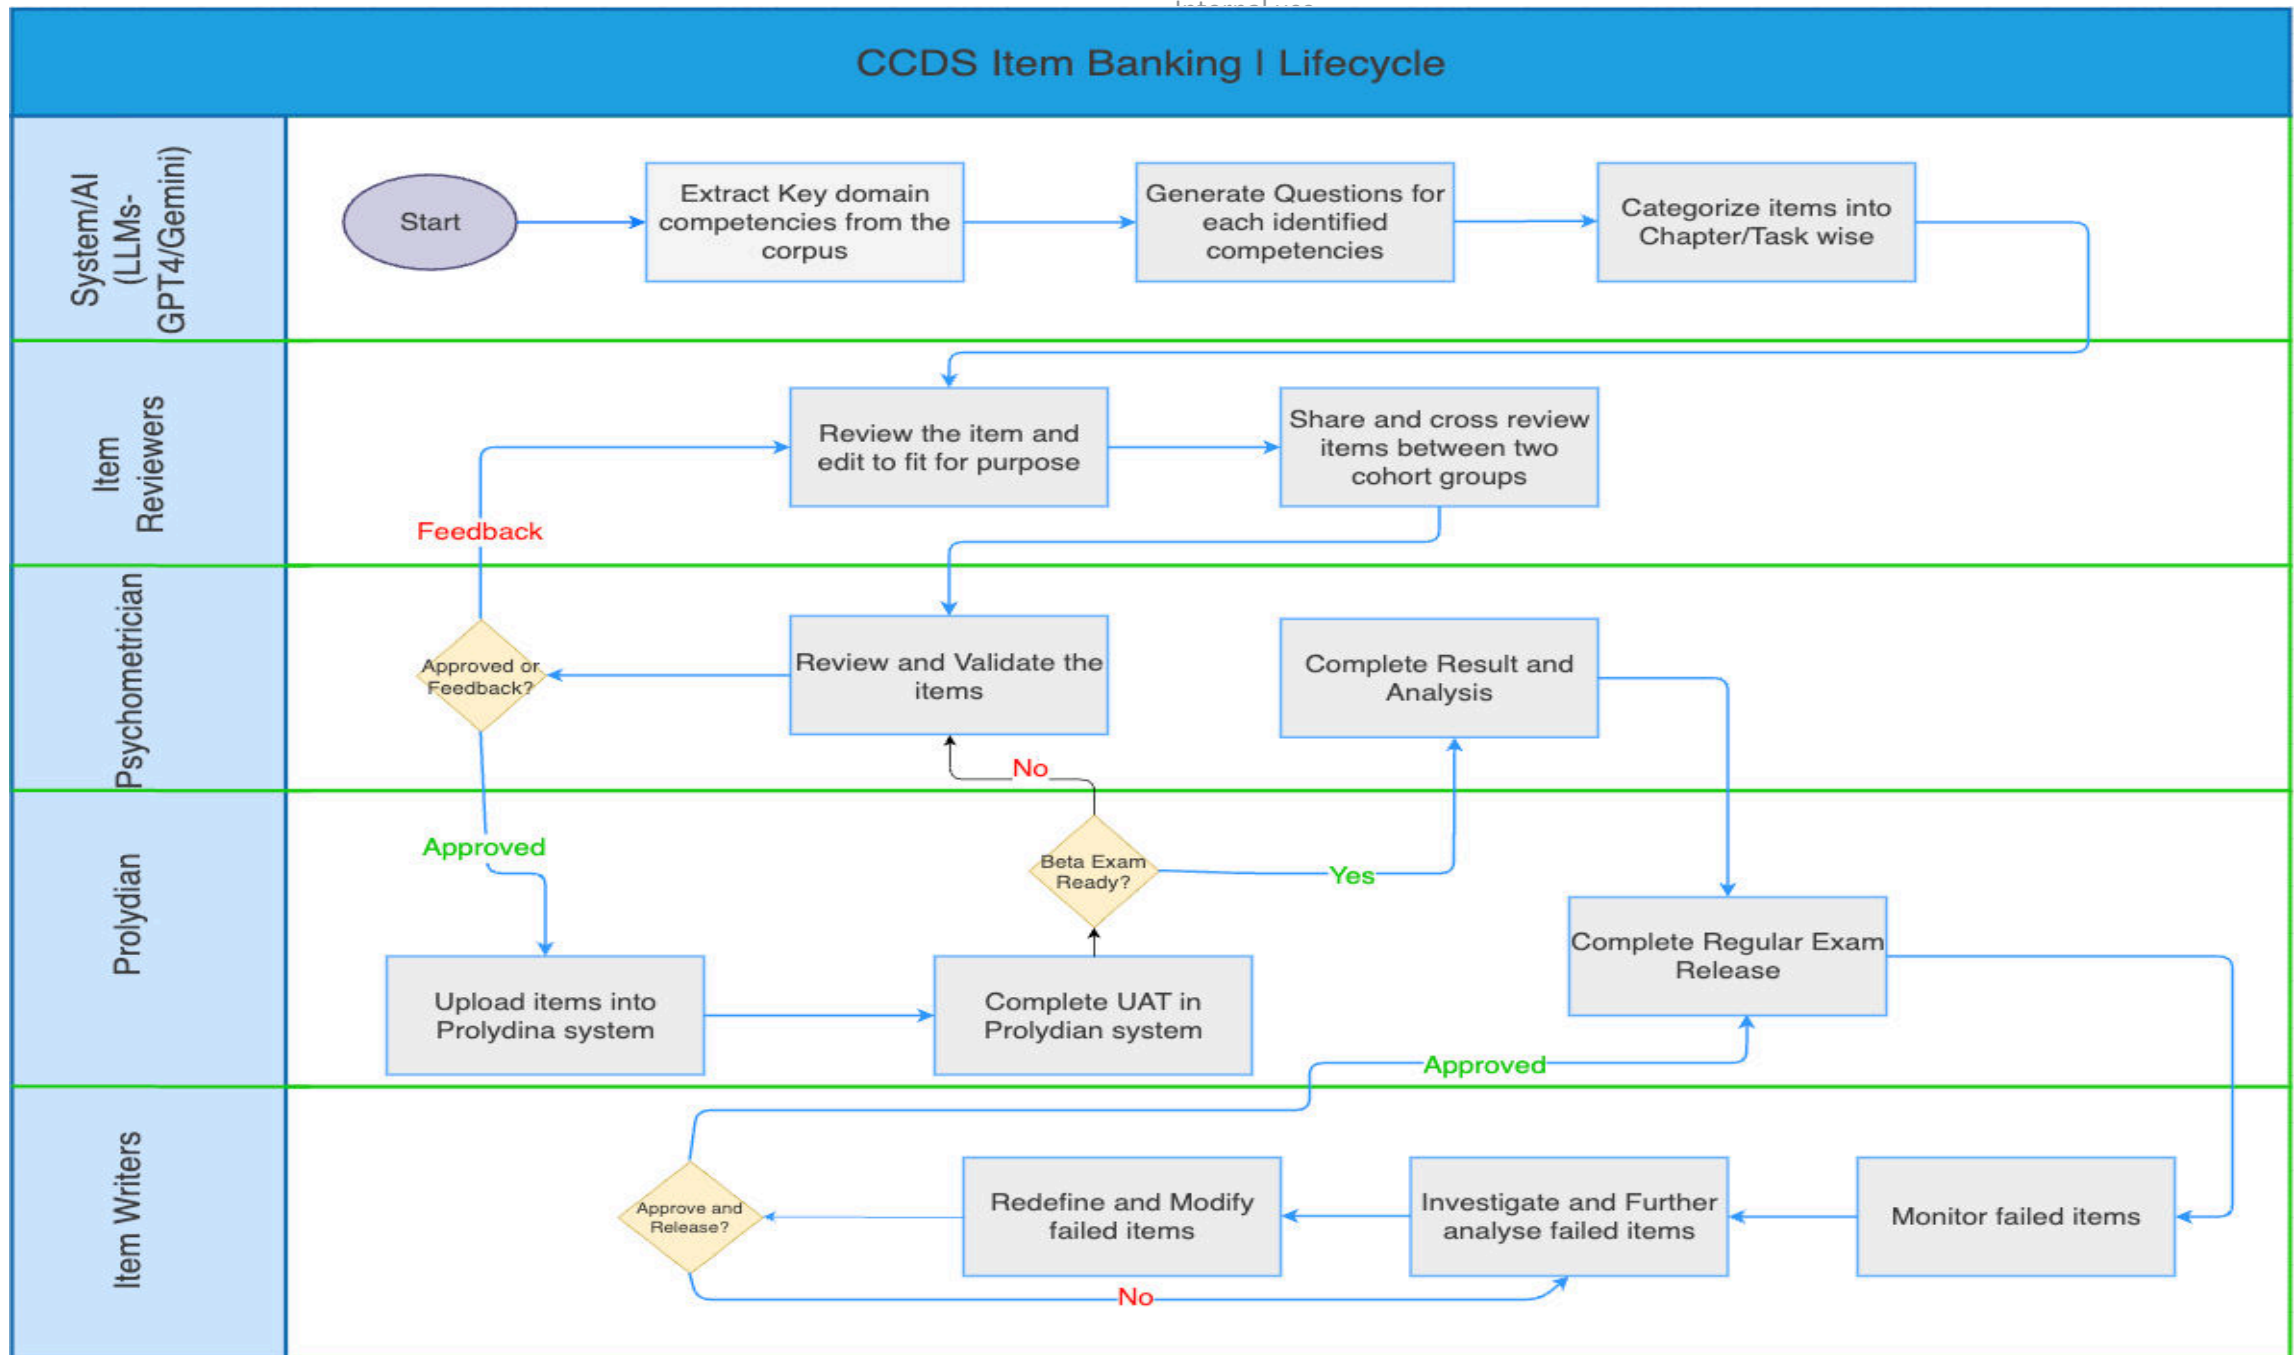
CCDS Item Banking I Lifecycle

System/AI (LLMs- GPT4/Gemini)

Start

Extract Key domain competencies from the corpus

Generate Questions for each identified competencies

Categorize items into Chapter/Task wise

Item Reviewers

Review the item and edit to fit for purpose

Share and cross review items between two cohort groups

Feedback

Psychometrician

Approved or Feedback?

Review and Validate the items

Complete Result and Analysis

No

Prolydian

Approved

Beta Exam Ready?

Yes

Complete Regular Exam Release

Upload items into Prolydina system

Complete UAT in Prolydian system

Approved

Item Writers

Approve and Release?

Redefine and Modify failed items

Investigate and Further analyse failed items

Monitor failed items

No